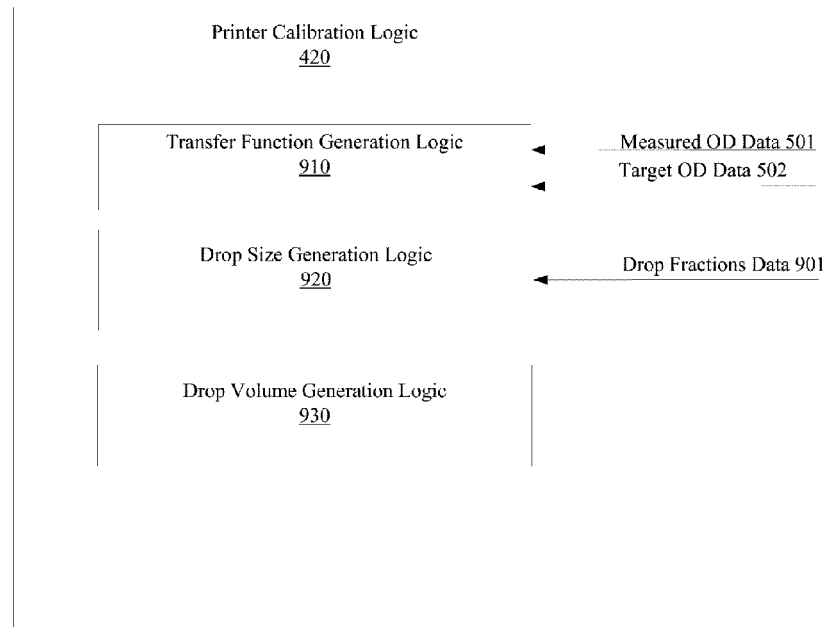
Printer Calibration Logic
420

Transfer Function Generation Logic
910

Measured OD Data 501
Target OD Data 502

Drop Size Generation Logic
920

Drop Fractions Data 901

Drop Volume Generation Logic
930